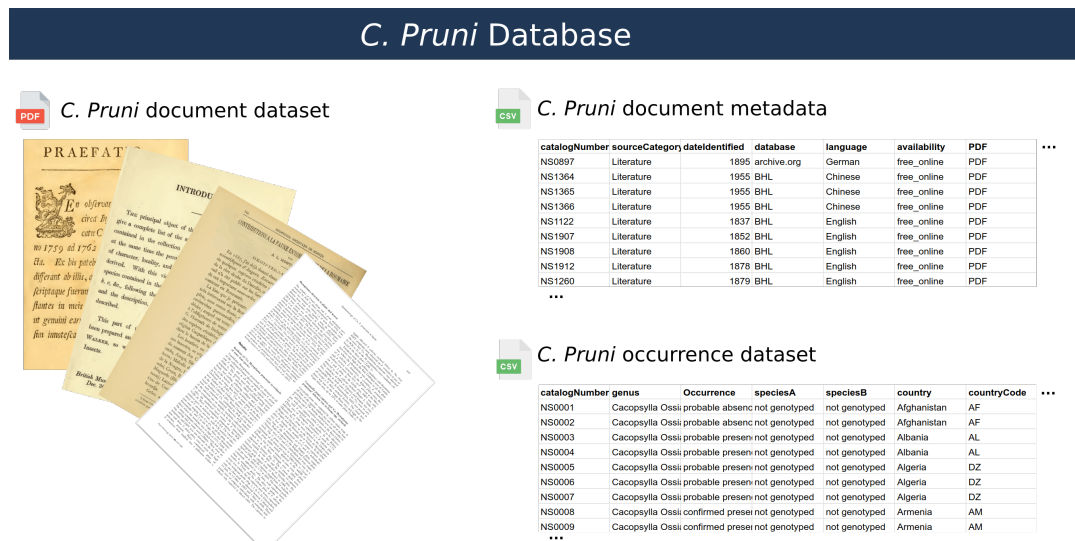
C. Pruni Database

PDF C. Pruni document dataset

PRAEFATIO

INTRODUCTION

CONTRIBUTIONS

CSV C. Pruni document metadata

| catalogNumber | sourceCategory | dateIdentified | database | language | availability | PDF |
|---|---|---|---|---|---|---|
| NS0897 | Literature | 1895 | archive.org | German | free_online | PDF |
| NS1364 | Literature | 1955 | BHL | Chinese | free_online | PDF |
| NS1365 | Literature | 1955 | BHL | Chinese | free_online | PDF |
| NS1366 | Literature | 1955 | BHL | Chinese | free_online | PDF |
| NS1122 | Literature | 1837 | BHL | English | free_online | PDF |
| NS1907 | Literature | 1852 | BHL | English | free_online | PDF |
| NS1908 | Literature | 1860 | BHL | English | free_online | PDF |
| NS1912 | Literature | 1878 | BHL | English | free_online | PDF |
| NS1260 | Literature | 1879 | BHL | English | free_online | PDF |

...

CSV C. Pruni occurrence dataset

| catalogNumber | genus | Occurrence | speciesA | speciesB | country | countryCode |
|---|---|---|---|---|---|---|
| NS0001 | Cacopsylla Ossi | probable absenc | not genotyped | not genotyped | Afghanistan | AF |
| NS0002 | Cacopsylla Ossi | probable absenc | not genotyped | not genotyped | Afghanistan | AF |
| NS0003 | Cacopsylla Ossi | probable presen | not genotyped | not genotyped | Albania | AL |
| NS0004 | Cacopsylla Ossi | probable presen | not genotyped | not genotyped | Albania | AL |
| NS0005 | Cacopsylla Ossi | probable presen | not genotyped | not genotyped | Algeria | DZ |
| NS0006 | Cacopsylla Ossi | probable presen | not genotyped | not genotyped | Algeria | DZ |
| NS0007 | Cacopsylla Ossi | probable presen | not genotyped | not genotyped | Algeria | DZ |
| NS0008 | Cacopsylla Ossi | confirmed presen | not genotyped | not genotyped | Armenia | AM |
| NS0009 | Cacopsylla Ossi | confirmed presen | not genotyped | not genotyped | Armenia | AM |

...